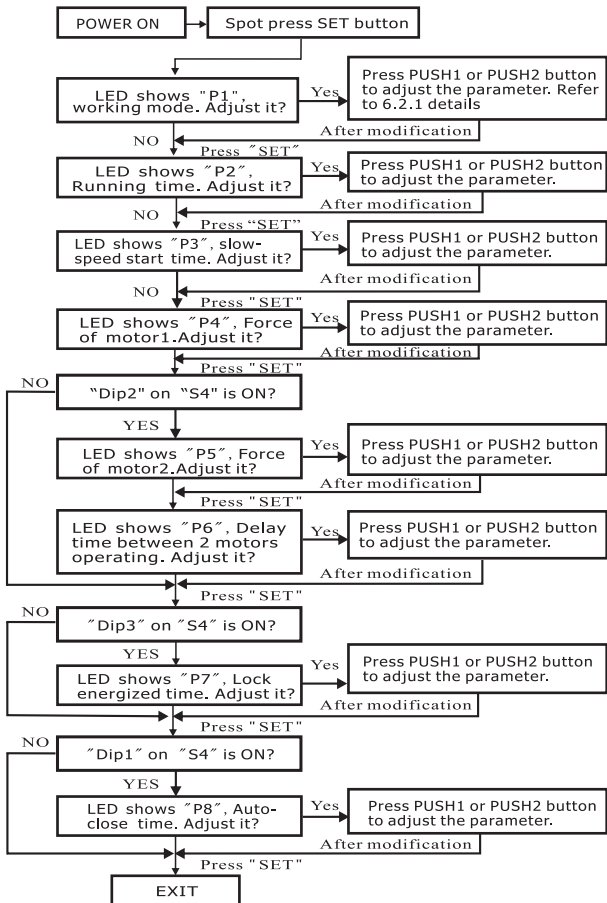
POWER ON

Spot press SET button

LED shows "P1", working mode. Adjust it?

Yes

Press PUSH1 or PUSH2 button to adjust the parameter. Refer to 6.2.1 details

After modification

NO

Press "SET"

LED shows ˝P2˝, Running time. Adjust it?

Yes

Press PUSH1 or PUSH2 button to adjust the parameter.

After modification

NO

Press "SET"

LED shows ˝P3˝, slow-speed start time. Adjust it?

Yes

Press PUSH1 or PUSH2 button to adjust the parameter.

After modification

NO

Press " SET"

LED shows ˝P4˝, Force of motor1.Adjust it?

Yes

Press PUSH1 or PUSH2 button to adjust the parameter.

After modification

Press " SET"

NO

"Dip2" on "S4" is ON?

YES

LED shows ˝P5˝, Force of motor2.Adjust it?

Yes

Press PUSH1 or PUSH2 button to adjust the parameter.

After modification

Press " SET"

LED shows ˝P6˝, Delay time between 2 motors operating. Adjust it?

Yes

Press PUSH1 or PUSH2 button to adjust the parameter.

After modification

Press " SET"

NO

˝Dip3˝ on ˝S4˝ is ON?

YES

LED shows ˝P7˝, Lock energized time. Adjust it?

Yes

Press PUSH1 or PUSH2 button to adjust the parameter.

After modification

Press " SET"

NO

˝Dip1˝ on ˝S4˝ is ON?

YES

LED shows ˝P8˝, Auto-close time. Adjust it?

Yes

Press PUSH1 or PUSH2 button to adjust the parameter.

After modification

Press " SET"

EXIT